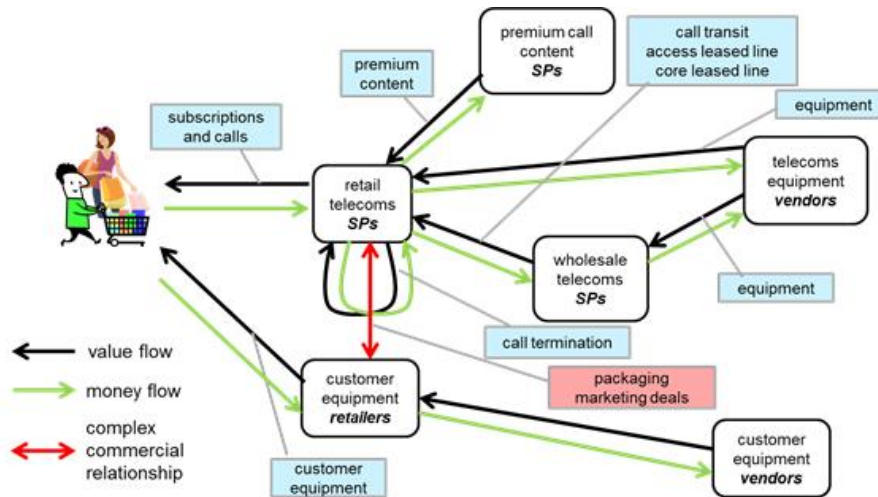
premium call content
*SPs*

call transit
access leased line
core leased line

premium content

subscriptions and calls

equipment

retail telecoms
*SPs*

telecoms equipment
*vendors*

wholesale telecoms
*SPs*

equipment

call termination

value flow

money flow

complex commercial relationship

customer equipment
*retailers*

packaging
marketing deals

customer equipment
*vendors*

customer equipment